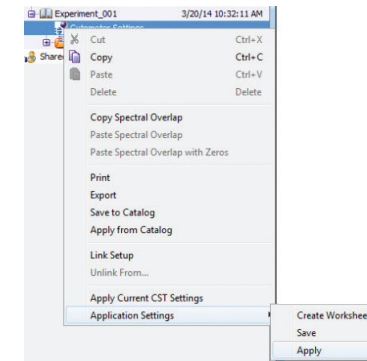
Experiment_001 3/20/14 10:32:11 AM
Cytometer Settings
Shared

Cut Ctrl+X
Copy Ctrl+C
Paste Ctrl+V
Delete Delete

Copy Spectral Overlap
Paste Spectral Overlap
Paste Spectral Overlap with Zeros

Print
Export
Save to Catalog
Apply from Catalog

Link Setup
Unlink From...

Apply Current CST Settings
Application Settings

Create Workshee
Save
Apply